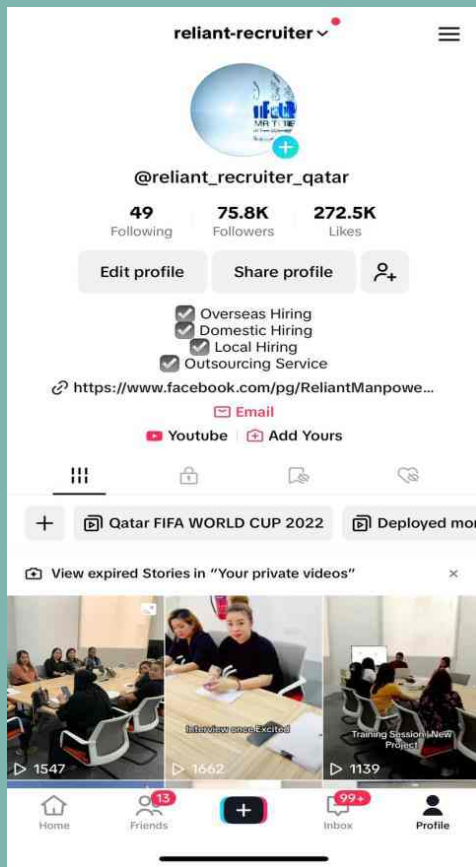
reliant-recruiter

MR T

@reliant_recruiter_qatar

49
Following

75.8K
Followers

272.5K
Likes

Edit profile

Share profile

Overseas Hiring
Domestic Hiring
Local Hiring
Outsourcing Service

https://www.facebook.com/pg/ReliantManpowe...

Email

Youtube | Add Yours

Qatar FIFA WORLD CUP 2022

Deployed mo

View expired Stories in "Your private videos"

×

1547

Interview once Excited

1662

Training Session New Project

1139

Home

13
Friends

99+
Inbox

Profile